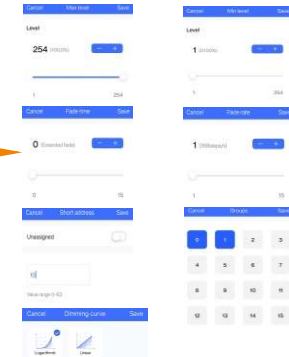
Cancel Max level Save

Level

254 (100.0%)

− +

1 254

Cancel Min level Save

Level

1 (0.00%)

− +

1 254

Cancel Fade time Save

0 (Extended fade)

− +

0 15

Cancel Fade rate Save

1 (358steps/s)

− +

1 15

Cancel Short address Save

Unassigned

Value range 0-63

Cancel Groups Save

| 0 | 1 | 2 | 3 |
|---|---|---|---|
| 4 | 5 | 6 | 7 |
| 8 | 9 | 10 | 11 |
| 12 | 13 | 14 | 15 |

Cancel Dimming curve Save

Logarithmic Linear